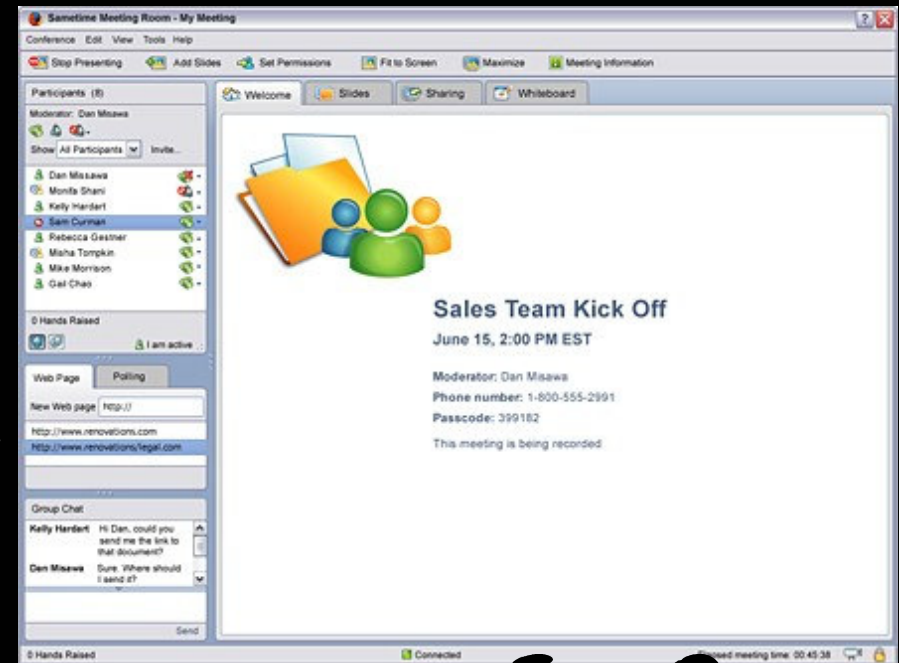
Sametime Meeting Room - My Meeting

Conference Edit View Tools Help

Stop Presenting Add Slides Set Permissions Fit to Screen Maximize Meeting Information

Participants (8)

Moderator: Dan Misawa

Show All Participants Invite...

Dan Misawa
Monifa Shani
Kelly Hardert
Sam Curman
Rebecca Gestner
Misha Tompkin
Mike Morrison
Gail Chao

0 Hands Raised

I am active

Web Page Polling

New Web page http://

http://www.renovations.com
http://www.renovations/legal.com

Group Chat

Kelly Hardert Hi Dan, could you send me the link to that document?

Dan Misawa Sure. Where should I send it?

Send

Welcome Slides Sharing Whiteboard

Sales Team Kick Off

June 15, 2:00 PM EST

Moderator: Dan Misawa

Phone number: 1-800-555-2991

Passcode: 399182

This meeting is being recorded

0 Hands Raised Connected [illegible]psed meeting time: 00:45:38